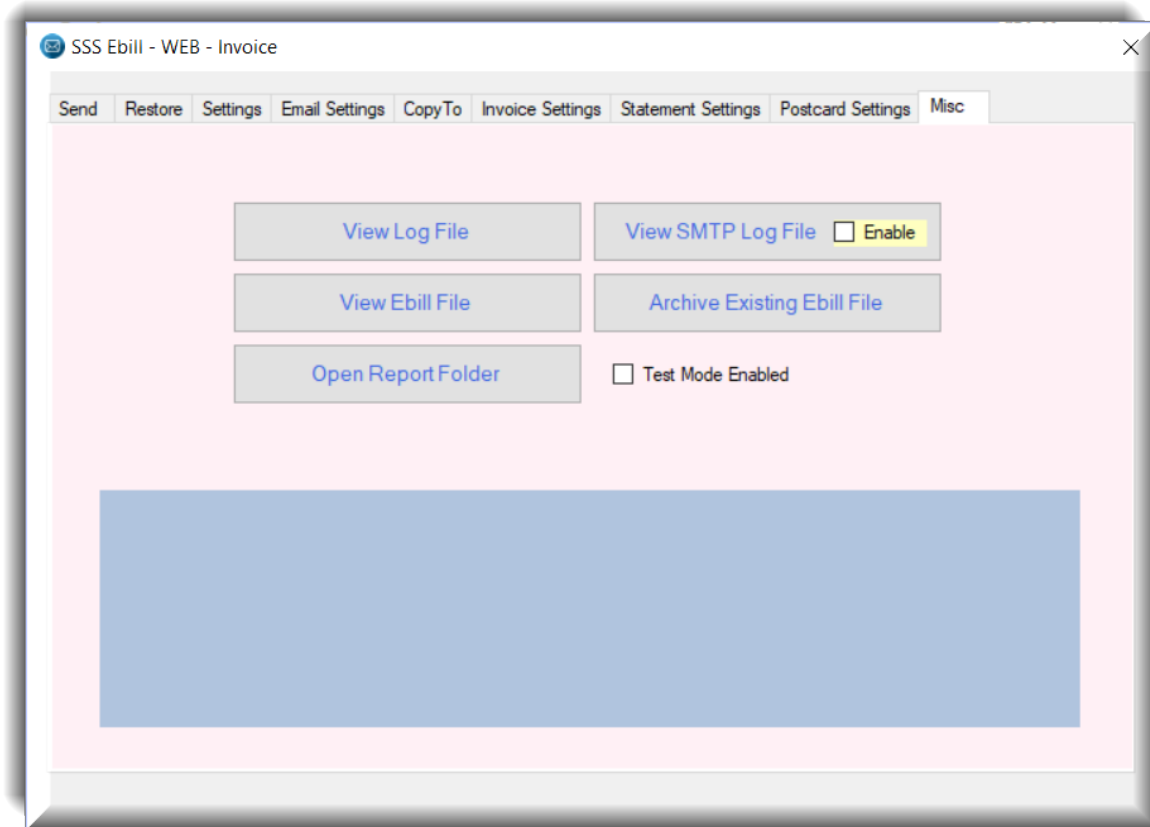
SSS Ebill - WEB - Invoice

Send Restore Settings Email Settings CopyTo Invoice Settings Statement Settings Postcard Settings Misc

View Log File

View SMTP Log File

Enable

View Ebill File

Archive Existing Ebill File

Open Report Folder

Test Mode Enabled